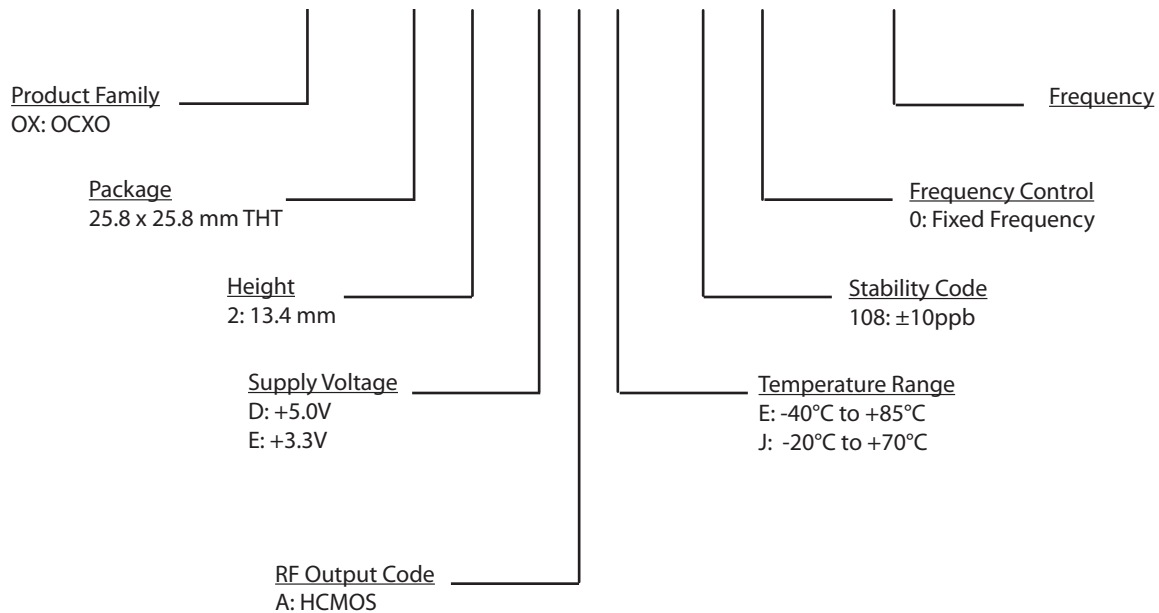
Product Family
OX: OCXO

Package
25.8 x 25.8 mm THT

Height
2: 13.4 mm

Supply Voltage
D: +5.0V
E: +3.3V

RF Output Code
A: HCMOS

Frequency

Frequency Control
0: Fixed Frequency

Stability Code
108: ±10ppb

Temperature Range
E: -40°C to +85°C
J: -20°C to +70°C